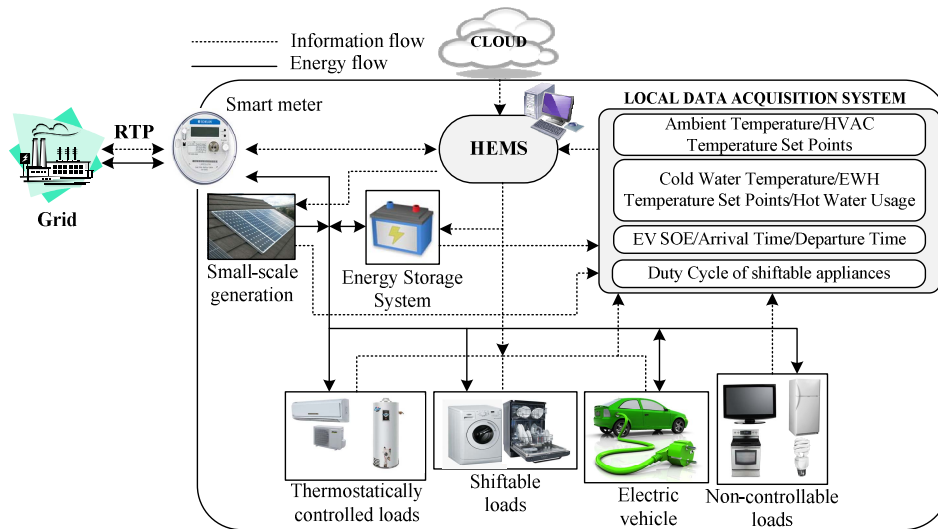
Information flow
Energy flow

CLOUD

Smart meter

RTP

Grid

HEMS

LOCAL DATA ACQUISITION SYSTEM

Ambient Temperature/HVAC Temperature Set Points

Cold Water Temperature/EWH Temperature Set Points/Hot Water Usage

EV SOE/Arrival Time/Departure Time

Duty Cycle of shiftable appliances

Small-scale generation

Energy Storage System

Thermostatically controlled loads

Shiftable loads

Electric vehicle

Non-controllable loads